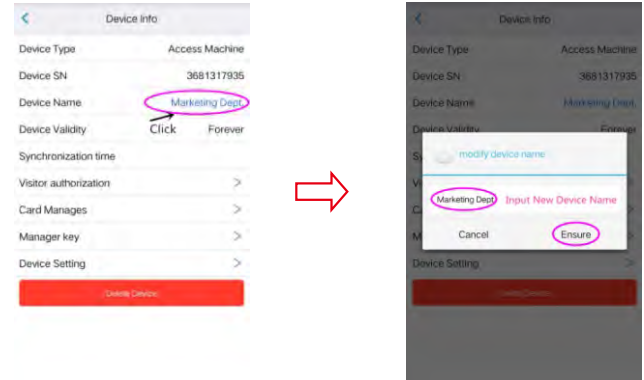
<

Device Info

Device Type Access Machine

Device SN 3681317935

Device Name Marketing Dept.

Device Validity Click Forever

Synchronization time

Visitor authorization >

Card Manages >

Manager key >

Device Setting >

Delete Device

<

Device Info

Device Type Access Machine

Device SN 3681317935

Device Name Marketing Dept.

Device Validity Forever

modify device name

Marketing Dept Input New Device Name

Cancel Ensure

Device Setting >

Delete Device